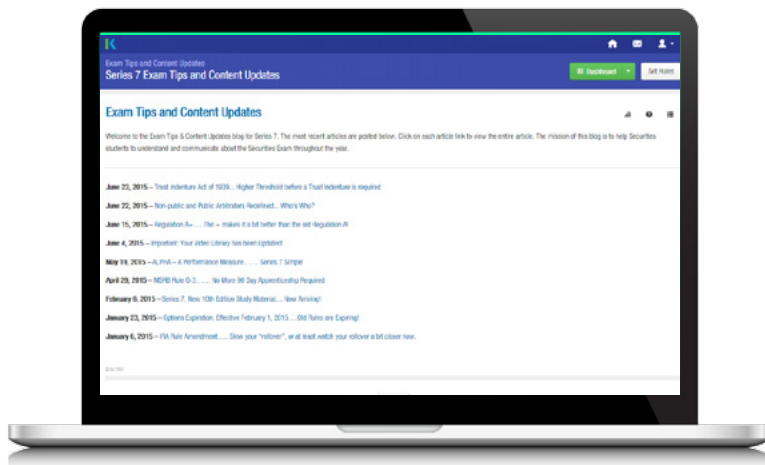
K

Exam Tips and Content Updates
Series 7 Exam Tips and Content Updates

Dashboard

Set Hints

Exam Tips and Content Updates

Welcome to the Exam Tips & Content Updates blog for Series 7. The most recent articles are posted below. Click on each article link to view the entire article. The mission of this blog is to help Securities students to understand and communicate about the Securities Exam throughout the year.

June 23, 2015 – Trust Indenture Act of 1939... Higher Threshold before a Trust Indenture is required

June 22, 2015 – Non-public and Public Arbitrators Redefined... Who's Who?

June 15, 2015 – Regulation A+...... The + makes it a bit better than the old Regulation A!

June 4, 2015 – Important: Your Video Library has been Updated!

May 19, 2015 – ALPHA – A Performance Measure...... Series 7 Simple

April 29, 2015 – MSRB Rule G-3...... No More 90 Day Apprenticeship Required

February 9, 2015 – Series 7: New 10th Edition Study Material.... Now Arriving!

January 23, 2015 – Options Expiration, Effective February 1, 2015.....Old Rules are Expiring!

January 6, 2015 – IRA Rule Amendment...... Slow your "rollover", or at least watch your rollover a bit closer now.

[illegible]